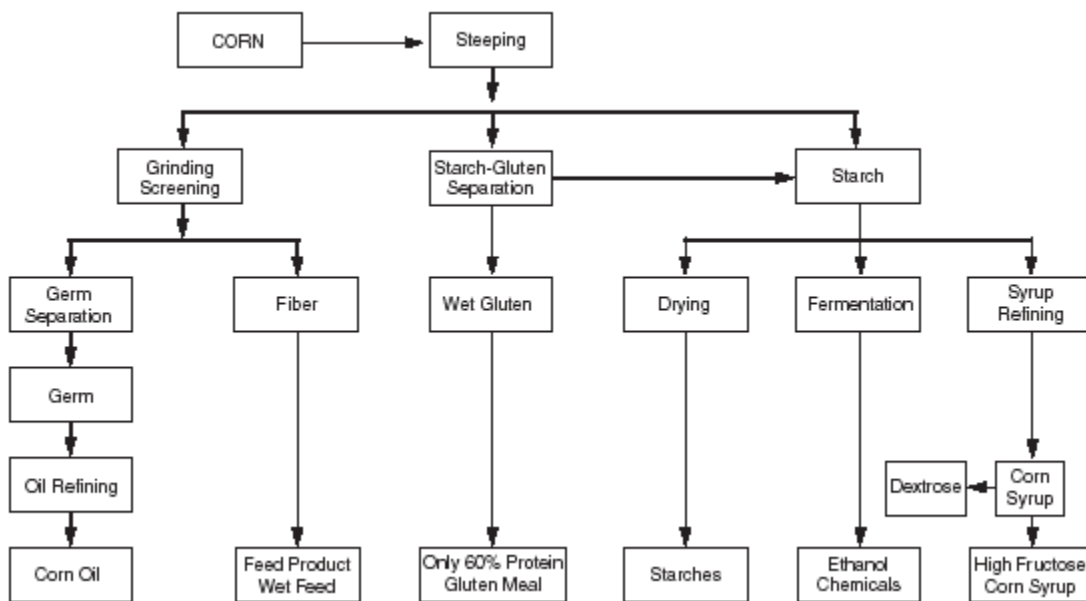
CORN

Steeping

Grinding Screening

Starch-Gluten Separation

Starch

Germ Separation

Fiber

Wet Gluten

Drying

Fermentation

Syrup Refining

Germ

Oil Refining

Corn Oil

Feed Product Wet Feed

Only 60% Protein Gluten Meal

Starches

Ethanol Chemicals

Dextrose

Corn Syrup

High Fructose Corn Syrup